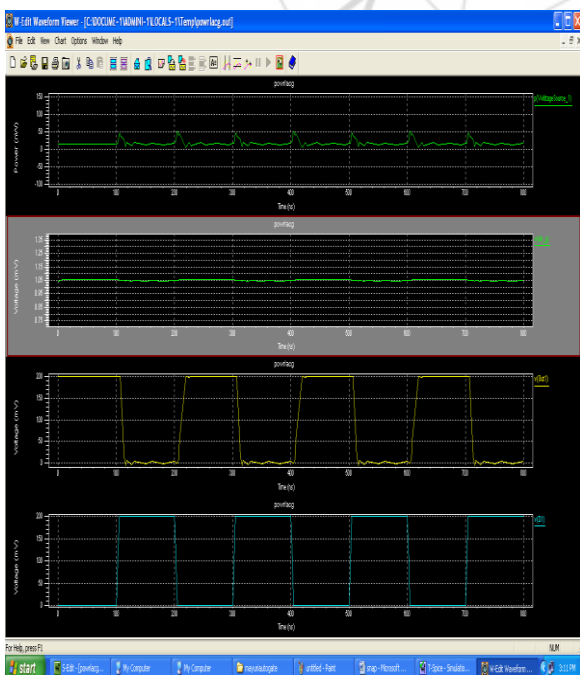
W-Edit Waveform Viewer - [C:\DOCUME~1\ADMINI~1\LOCALS~1\Temp\powlacg.out]

File Edit View Chart Options Window Help

powlacg

Power (mW)

150
100
50
0
-50
-100

0 100 200 300 400 500 600 700 800

Time (s)

p(VVoltageSource_1)

powlacg

Voltage (mV)

1.35
1.25
1.15
1.05
0.95
0.85
0.75

0 100 200 300 400 500 600 700 800

Time (s)

v(Vdd)

powlacg

Voltage (mV)

200
175
150
125
100
75
50
25
0

0 100 200 300 400 500 600 700 800

Time (s)

v(Out)

powlacg

Voltage (mV)

200
175
150
125
100
75
50
25
0

0 100 200 300 400 500 600 700 800

Time (s)

v(In)

For Help, press F1

NUM

start

S-Edit - [powlacg...

My Computer

My Computer

mayuraautogate

untitled - Paint

snap - Microsoft ...

T-Spice - Simulatio...

W-Edit Waveform ...

3:13 PM